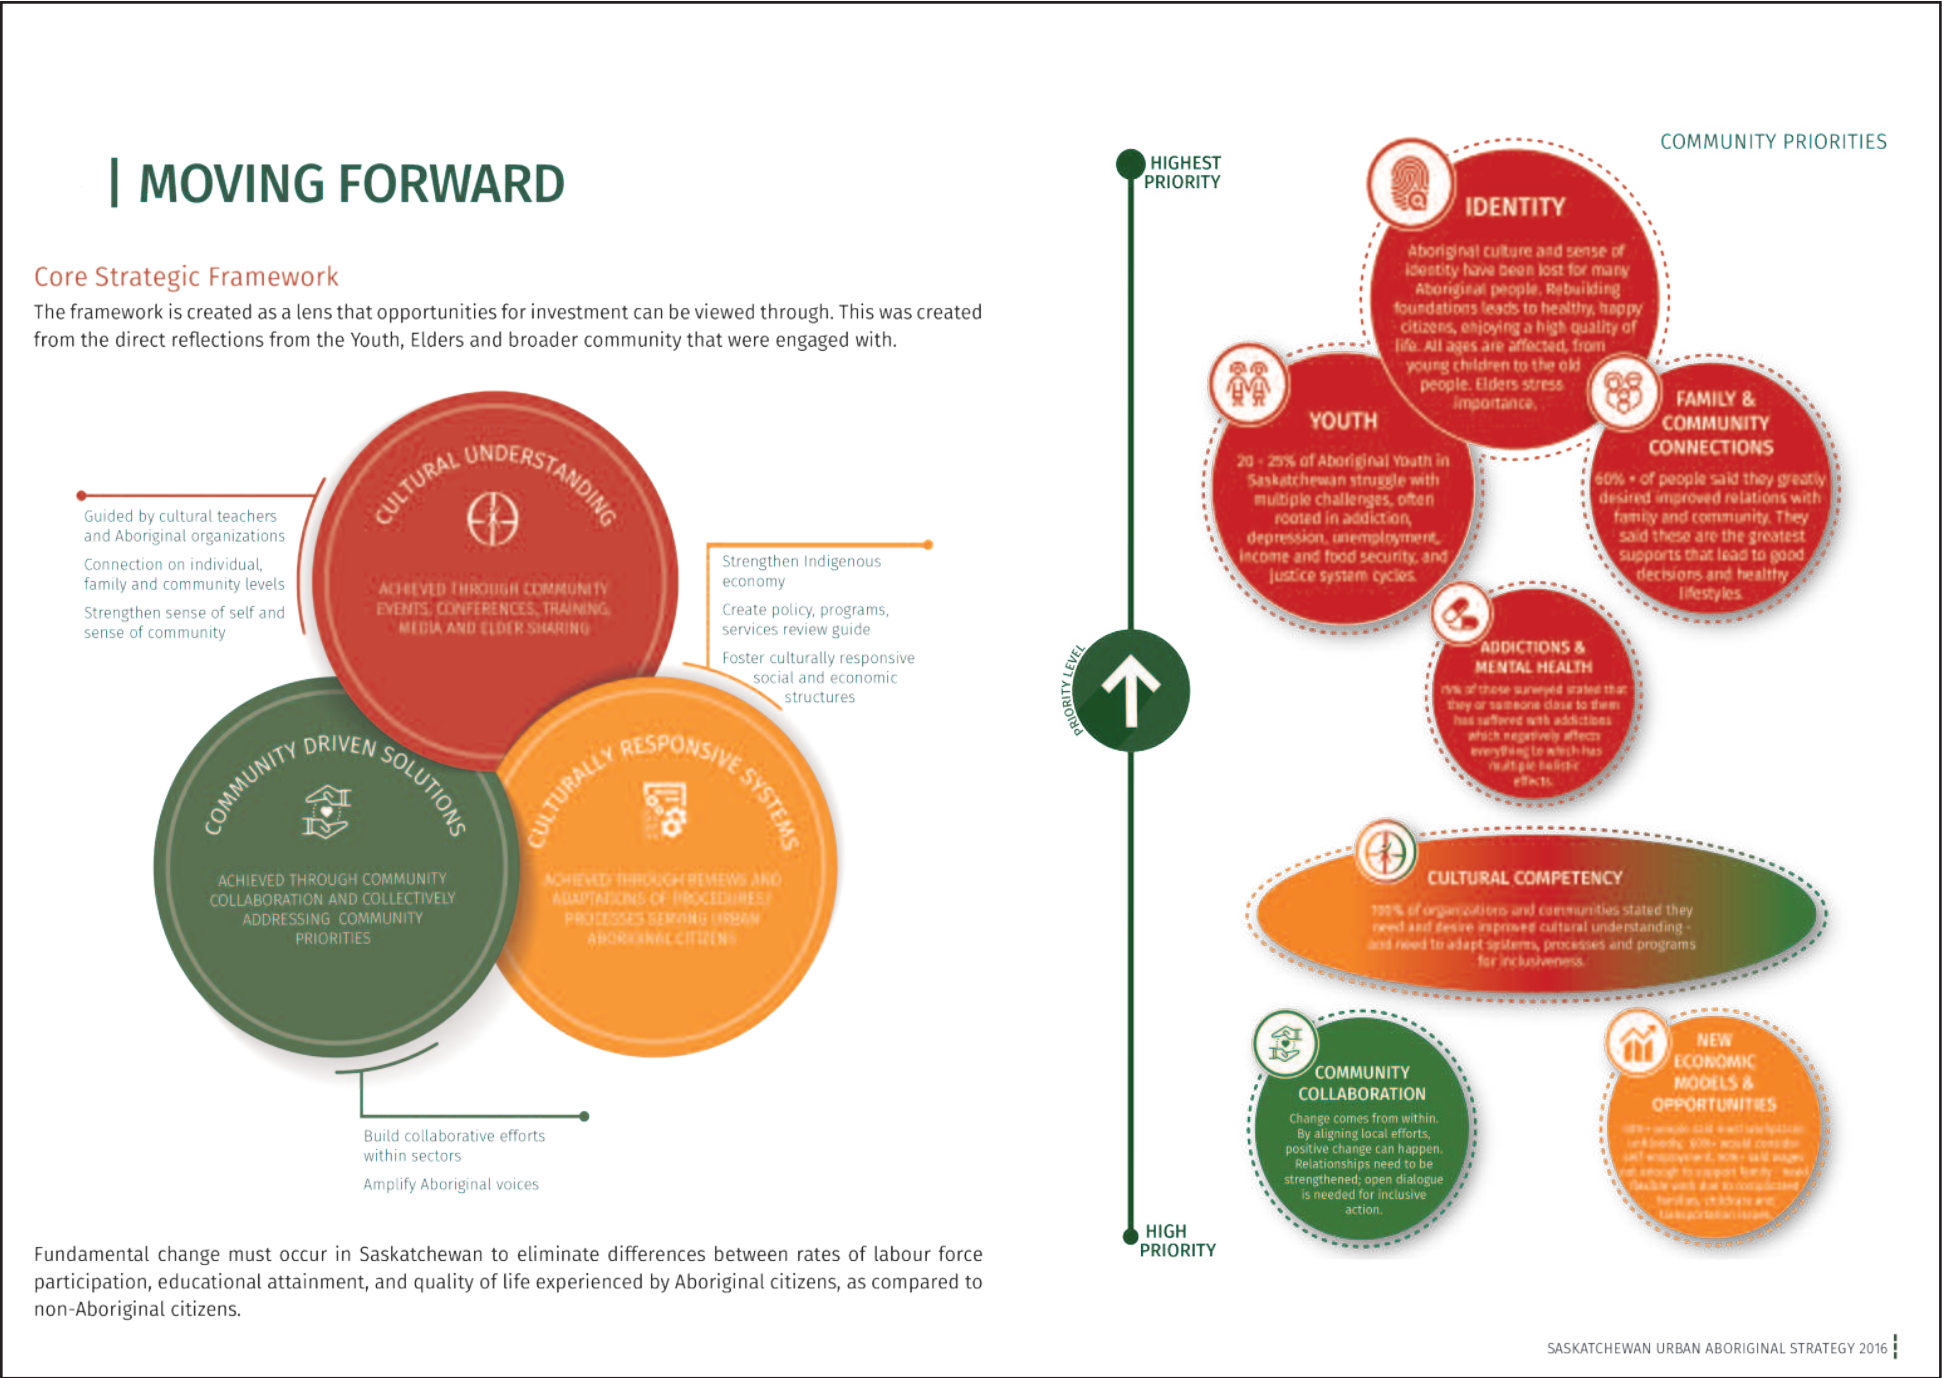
MOVING FORWARD

Core Strategic Framework

The framework is created as a lens that opportunities for investment can be viewed through. This was created from the direct reflections from the Youth, Elders and broader community that were engaged with.

Guided by cultural teachers and Aboriginal organizations

Connection on individual, family and community levels

Strengthen sense of self and sense of community

CULTURAL UNDERSTANDING

ACHIEVED THROUGH COMMUNITY EVENTS, CONFERENCES, TRAINING, MEDIA AND ELDER SHARING

Strengthen Indigenous economy

Create policy, programs, services review guide

Foster culturally responsive social and economic structures

COMMUNITY DRIVEN SOLUTIONS

ACHIEVED THROUGH COMMUNITY COLLABORATION AND COLLECTIVELY ADDRESSING COMMUNITY PRIORITIES

CULTURALLY RESPONSIVE SYSTEMS

ACHIEVED THROUGH REVIEWS AND ADAPTATIONS OF PROCEDURES/ PROCESSES SERVING URBAN ABORIGINAL CITIZENS

Build collaborative efforts within sectors

Amplify Aboriginal voices

Fundamental change must occur in Saskatchewan to eliminate differences between rates of labour force participation, educational attainment, and quality of life experienced by Aboriginal citizens, as compared to non-Aboriginal citizens.

HIGHEST PRIORITY

PRIORITY LEVEL

HIGH PRIORITY

COMMUNITY PRIORITIES

IDENTITY

Aboriginal culture and sense of identity have been lost for many Aboriginal people. Rebuilding foundations leads to healthy, happy citizens, enjoying a high quality of life. All ages are affected, from young children to the old people. Elders stress importance.

YOUTH

20 - 25% of Aboriginal Youth in Saskatchewan struggle with multiple challenges, often rooted in addiction, depression, unemployment, income and food security, and justice system cycles.

FAMILY & COMMUNITY CONNECTIONS

60% + of people said they greatly desired improved relations with family and community. They said these are the greatest supports that lead to good decisions and healthy lifestyles.

ADDICTIONS & MENTAL HEALTH

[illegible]% of those surveyed stated that they or someone close to them has suffered with addictions which negatively affects everything to which has multiple holistic effects.

CULTURAL COMPETENCY

100% of organizations and communities stated they need and desire improved cultural understanding - and need to adapt systems, processes and programs for inclusiveness.

COMMUNITY COLLABORATION

Change comes from within. By aligning local efforts, positive change can happen. Relationships need to be strengthened; open dialogue is needed for inclusive action.

NEW ECONOMIC MODELS & OPPORTUNITIES

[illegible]

SASKATCHEWAN URBAN ABORIGINAL STRATEGY 2016